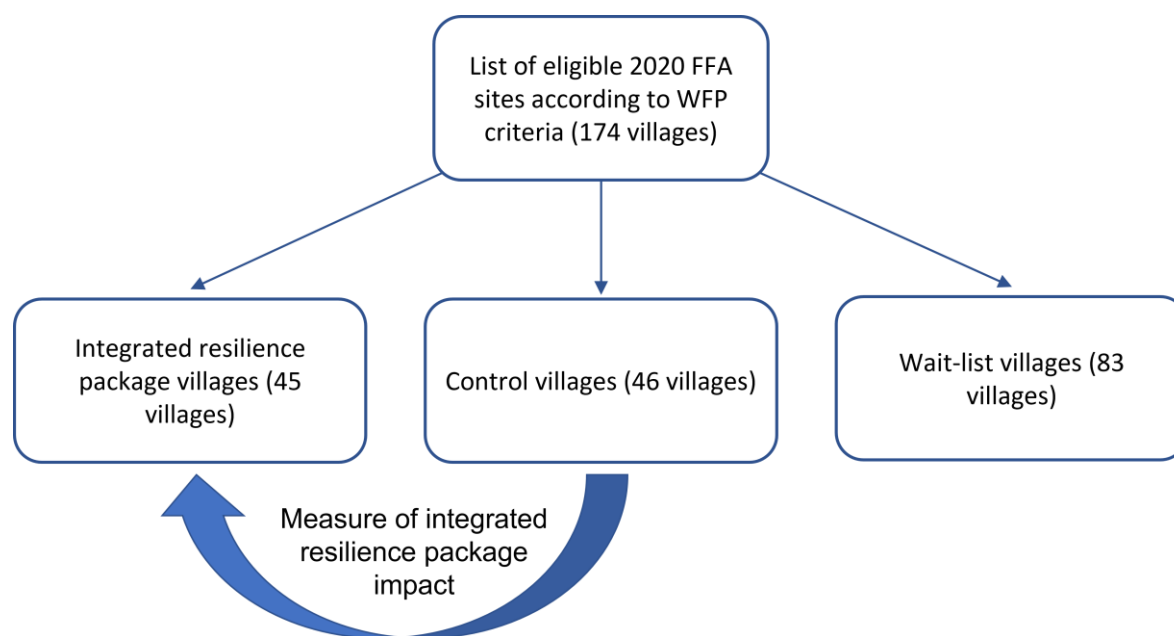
List of eligible 2020 FFA sites according to WFP criteria (174 villages)

Integrated resilience package villages (45 villages)

Control villages (46 villages)

Wait-list villages (83 villages)

Measure of integrated resilience package impact